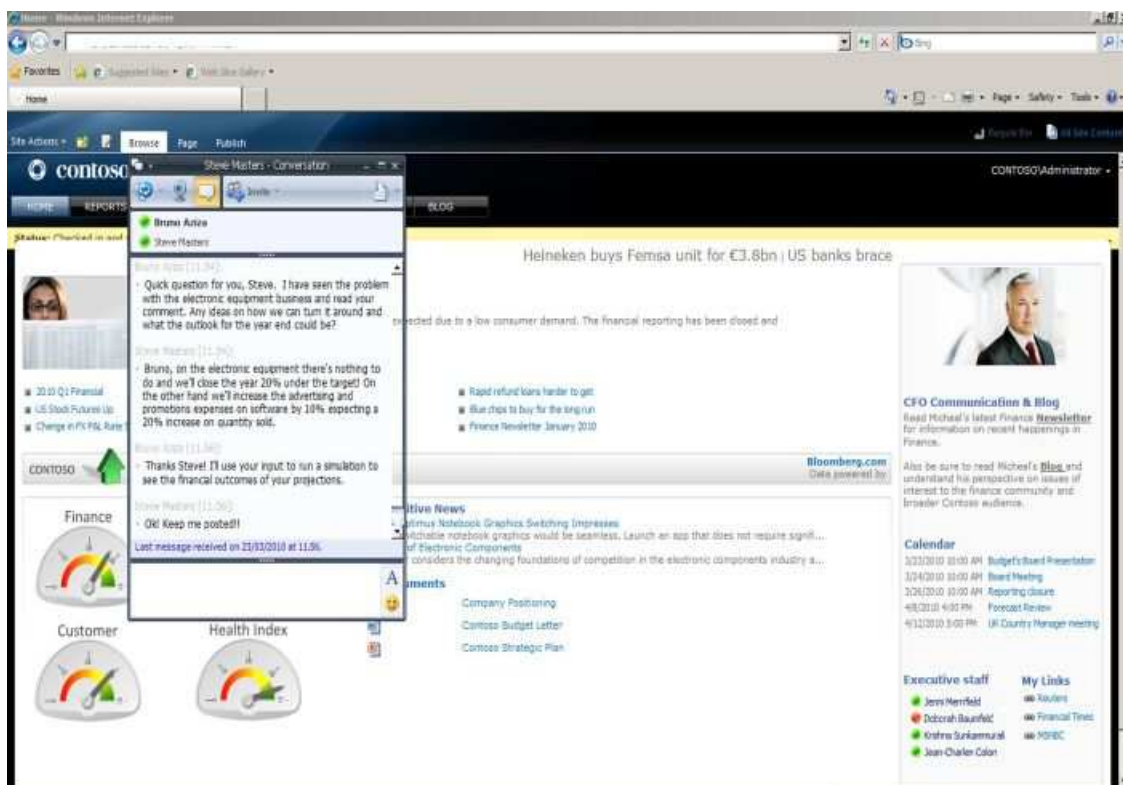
Home - Windows Internet Explorer

Bing

Favorites | Suggested Sites | Web Slice Gallery

Home

Page | Safety | Tools

Site Actions | Browse | Page | Publish

contoso

CONTOSO\Administrator

HOME | REPORTS | BLOG

Status: Checked in and

Steve Masters - Conversation

Invite

Bruno Aziza
Steve Masters

Bruno Aziza (11:54):
Quick question for you, Steve. I have seen the problem with the electronic equipment business and read your comment. Any ideas on how we can turn it around and what the outlook for the year end could be?

Steve Masters (11:56):
Bruno, on the electronic equipment there's nothing to do and we'll close the year 20% under the target! On the other hand we'll increase the advertising and promotions expenses on software by 10% expecting a 20% increase on quantity sold.

Bruno Aziza (11:56):
Thanks Steve! I'll use your input to run a simulation to see the financial outcomes of your projections.

Steve Masters (11:56):
Ok! Keep me posted!!

Last message received on 21/03/2010 at 11:56.

Heineken buys Femsa unit for €3.8bn | US banks brace

expected due to a low consumer demand. The financial reporting has been closed and

2010 Q1 Financial
US Stock Futures Up
Change in FY P&L Rate

Rapid refund loans harder to get
Blue chips to buy for the long run
Finance Newsletter January 2010

CONTOSO

Bloomberg.com
Data powered by

itive News
timus Notebook Graphics Switching Impresses
witchable notebook graphics would be seamless. Launch an app that does not require signif...
of Electronic Components
considers the changing foundations of competition in the electronic components industry a...

ments

Company Positioning
Contoso Budget Letter
Contoso Strategic Plan

Finance

Customer

Health Index

CFO Communication & Blog
Read Micheal's latest Finance Newsletter for information on recent happenings in Finance.

Also be sure to read Micheal's Blog and understand his perspective on issues of interest to the finance community and broader Contoso audience.

Calendar
3/23/2010 10:00 AM Budget's Board Presentation
3/24/2010 10:00 AM Board Meeting
3/26/2010 10:00 AM Reporting closure
4/8/2010 4:00 PM Forecast Review
4/12/2010 3:00 PM UK Country Manager meeting

Executive staff
Jenni Merrifield
Deborah Baunfeld
Krishna Sunkammurali
Jean-Charles Colon

My Links
Reuters
Financial Times
MSNBC